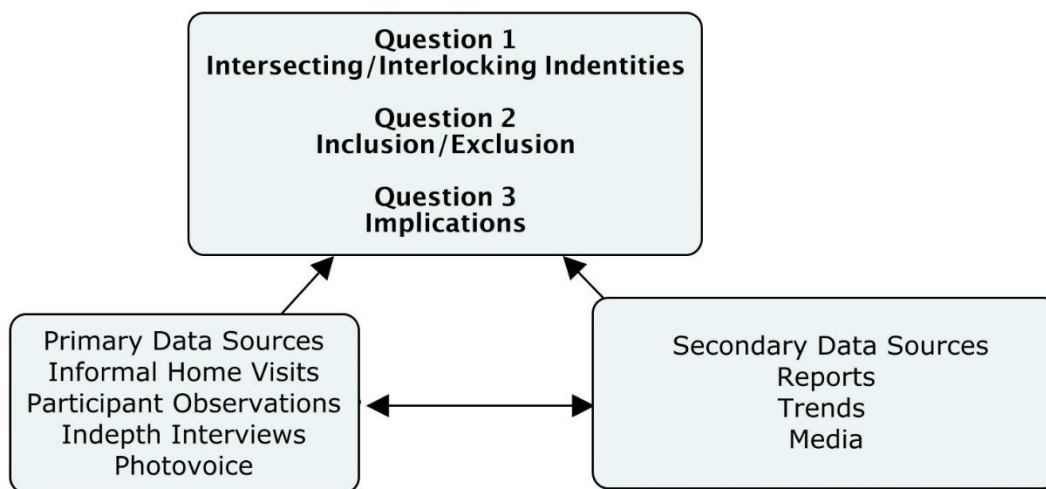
Question 1
Intersecting/Interlocking Indentities

Question 2
Inclusion/Exclusion

Question 3
Implications

Primary Data Sources
Informal Home Visits
Participant Observations
Indepth Interviews
Photovoice

Secondary Data Sources
Reports
Trends
Media